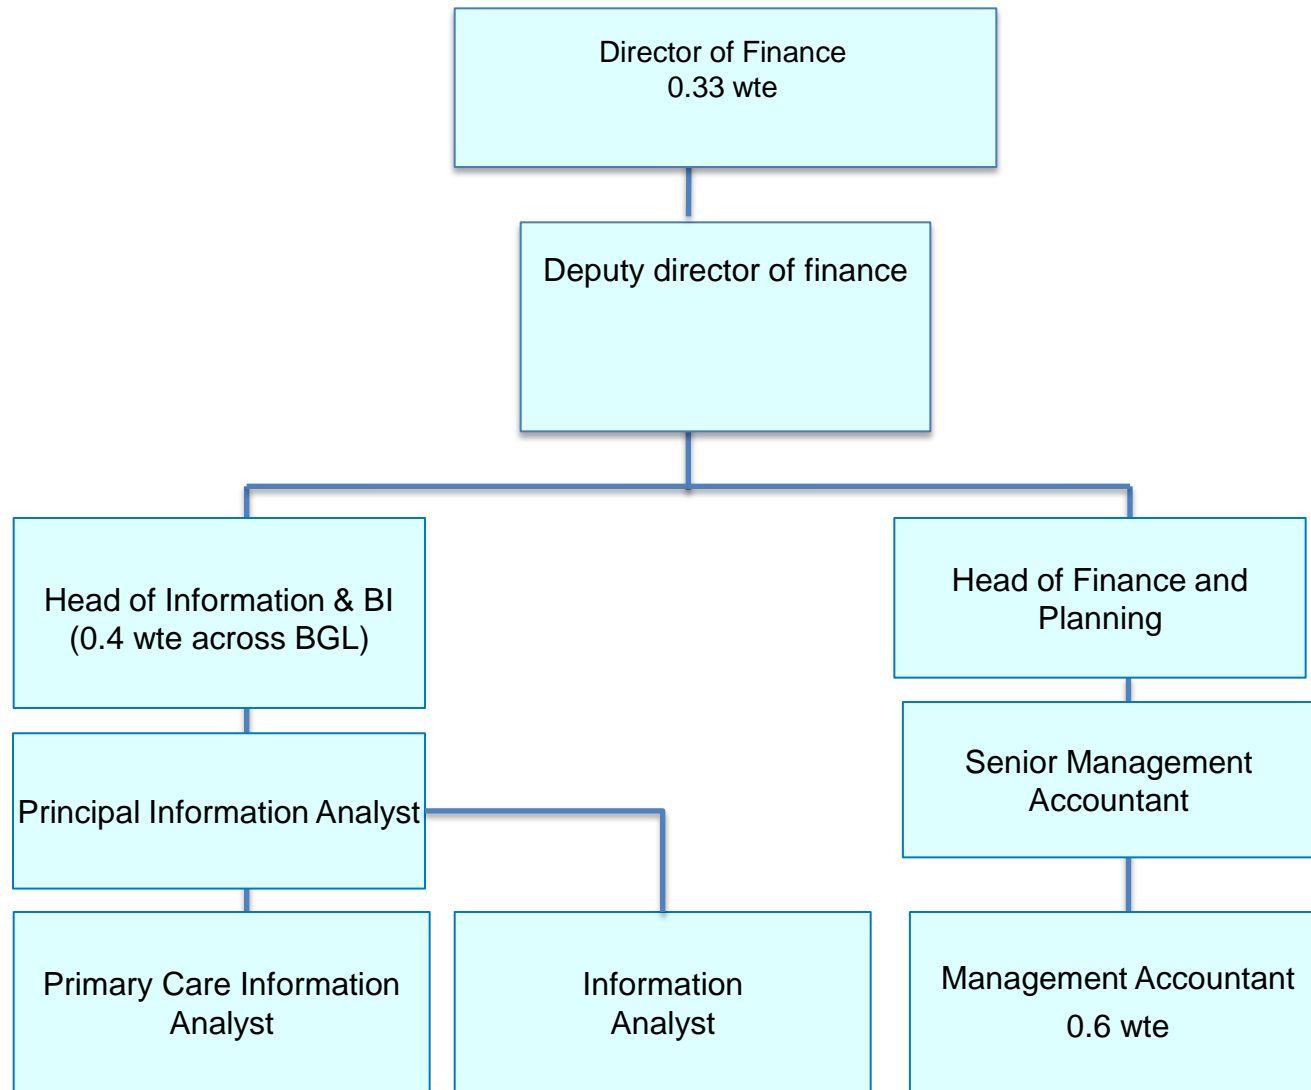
Director of Finance
0.33 wte

Deputy director of finance

Head of Information & BI
(0.4 wte across BGL)

Head of Finance and Planning

Principal Information Analyst

Senior Management Accountant

Primary Care Information Analyst

Information Analyst

Management Accountant
0.6 wte